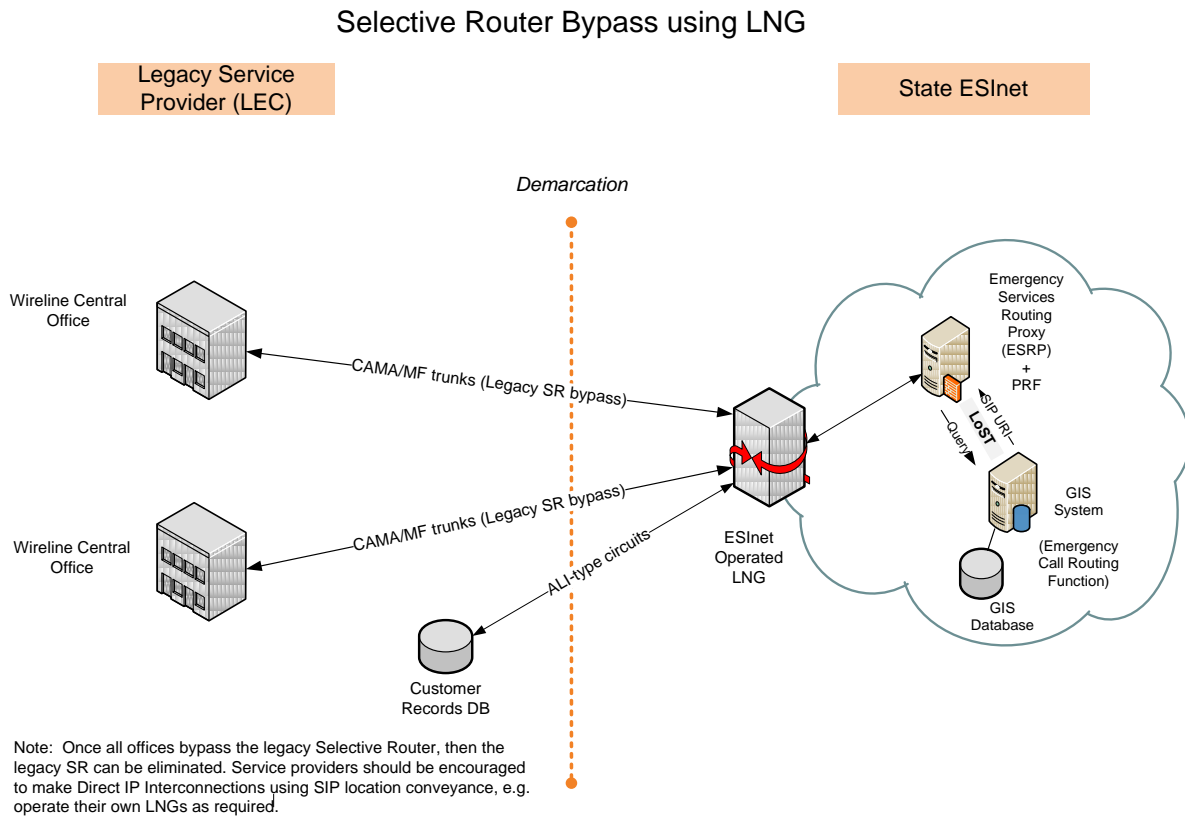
Selective Router Bypass using LNG

Legacy Service Provider (LEC)

State ESInet

Demarcation

Wireline Central Office

CAMA/MF trunks (Legacy SR bypass)

Emergency Services Routing Proxy (ESRP) + PRF

SIP URI

LoST

Query

ESInet Operated LNG

GIS System

(Emergency Call Routing Function)

Wireline Central Office

CAMA/MF trunks (Legacy SR bypass)

ALI-type circuits

GIS Database

Customer Records DB

Note: Once all offices bypass the legacy Selective Router, then the legacy SR can be eliminated. Service providers should be encouraged to make Direct IP Interconnections using SIP location conveyance, e.g. operate their own LNGs as required.